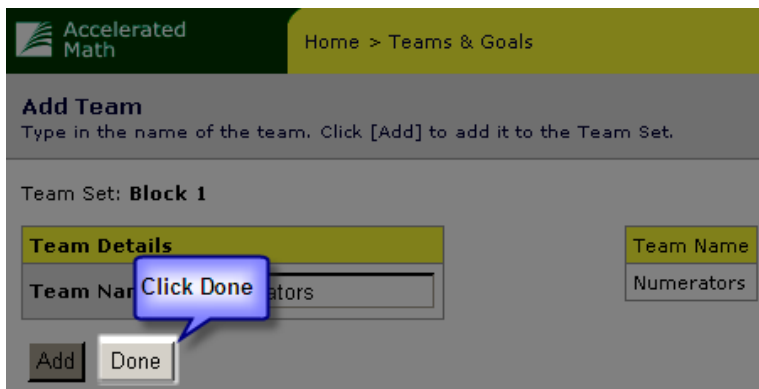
Accelerated Math

Home > Teams & Goals

Add Team
Type in the name of the team. Click [Add] to add it to the Team Set.

Team Set: Block 1

| Team Details |
|---|
| Team Nam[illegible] Click Done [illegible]ators |

| Team Name |
|---|
| Numerators |

Add Done